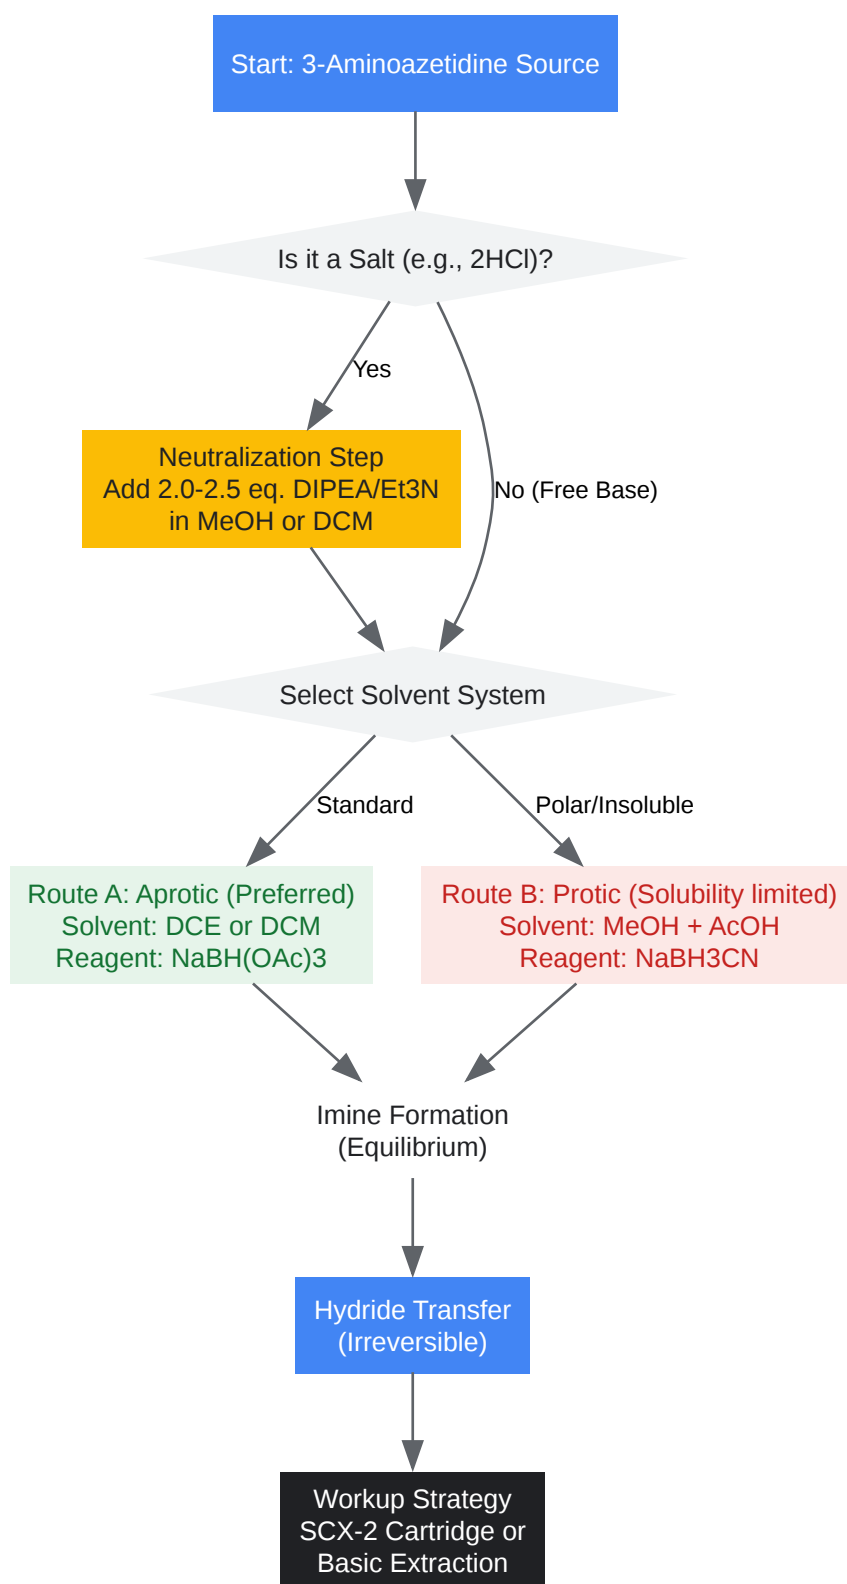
Start: 3-Aminoazetidine Source

Is it a Salt (e.g., 2HCl)?

Yes

No (Free Base)

Neutralization Step
Add 2.0-2.5 eq. DIPEA/Et3N
in MeOH or DCM

Select Solvent System

Standard

Polar/Insoluble

Route A: Aprotic (Preferred)
Solvent: DCE or DCM
Reagent: NaBH(OAc)3

Route B: Protic (Solubility limited)
Solvent: MeOH + AcOH
Reagent: NaBH3CN

Imine Formation
(Equilibrium)

Hydride Transfer
(Irreversible)

Workup Strategy
SCX-2 Cartridge or
Basic Extraction